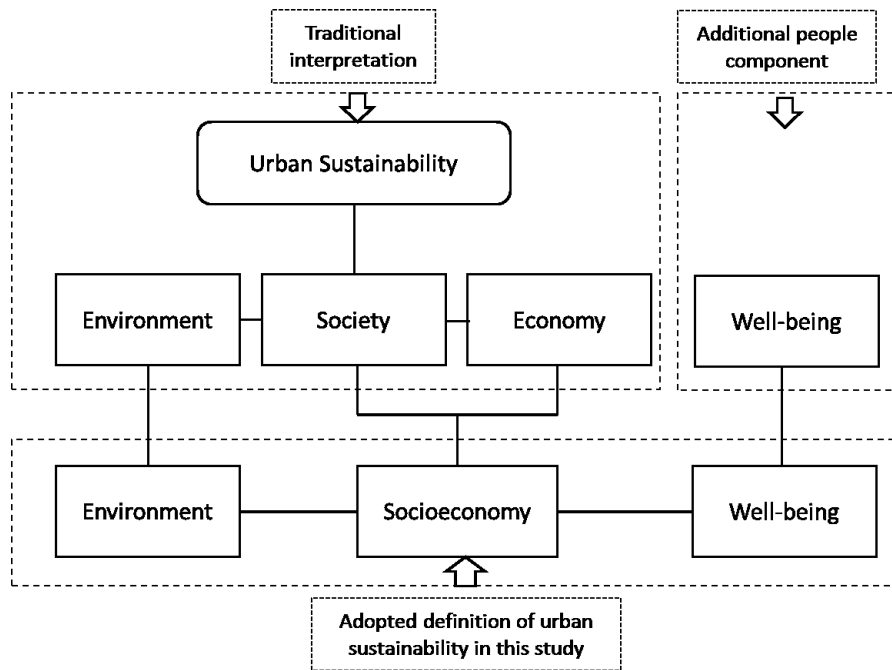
Traditional interpretation

Additional people component

Urban Sustainability

Environment

Society

Economy

Well-being

Environment

Socioeconomy

Well-being

Adopted definition of urban sustainability in this study